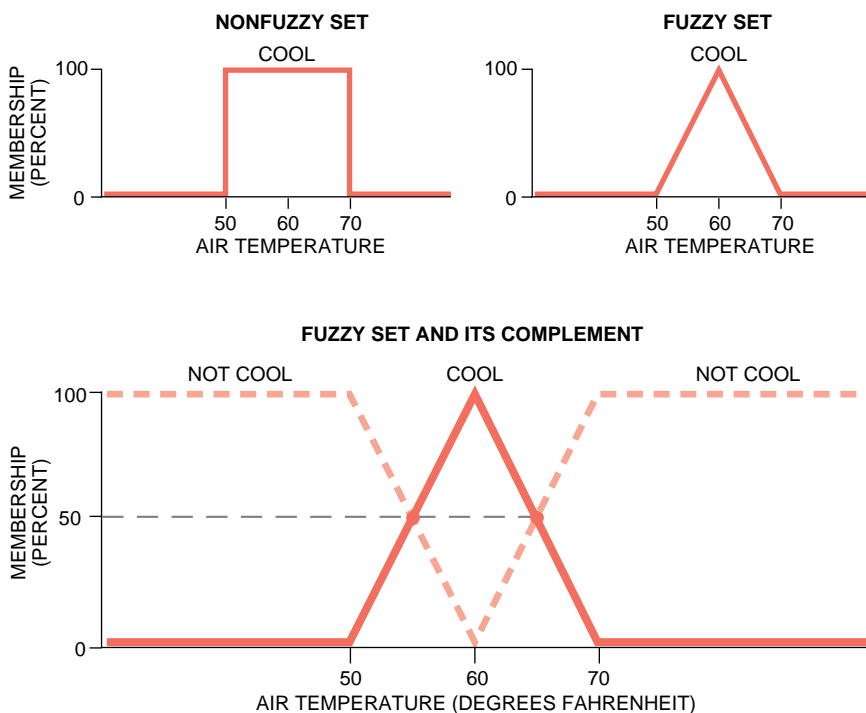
NONFUZZY SET

COOL

MEMBERSHIP (PERCENT)

100

0

50 60 70

AIR TEMPERATURE

FUZZY SET

COOL

100

0

50 60 70

AIR TEMPERATURE

FUZZY SET AND ITS COMPLEMENT

NOT COOL

COOL

NOT COOL

MEMBERSHIP (PERCENT)

100

50

0

50 60 70

AIR TEMPERATURE (DEGREES FAHRENHEIT)